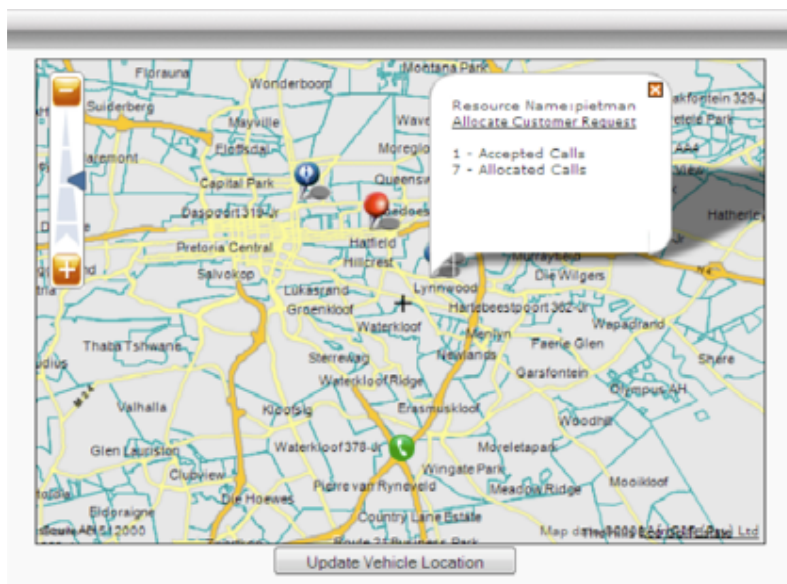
Resource Name:pietman
Allocate Customer Request

1 - Accepted Calls
7 - Allocated Calls

Floraura
Wonderboom
Montana Park
Suiderberg
Mayville
Wave
akfontein 329-J
Ietele Park
Florida
Moreglo
aremont
Capital Park
Queensw
Daspoort 319-Jr
Hatfield
Hatherley
Pretoria Central
Hillcrest
Murrayfield
Salvokop
Die Wilgers
Lynnwood
Lukasrand
Groenkloof
Hartebeestpoort 362-Jr
Waterkloof
Menlyn
Wapadrand
Thaba Tshwane
Sterrewag
Newlands
Faerie Glen
Garsfontein
Waterkloof Ridge
Shere
Olympus AH
Valhalla
Kloofsig
Erasmuskloof
Woodhill
Glen Lauriston
Waterkloof 378-Jr
Moreletapark
Clubview
Wingate Park
Die Hoewes
Pierre van Ryneveld
Meadow Ridge
Mooikloof
Eldoraigne
Country Lane Estate
Scale 1:54 000
Map data ©2009 AfriGIS (Pty) Ltd
Update Vehicle Location